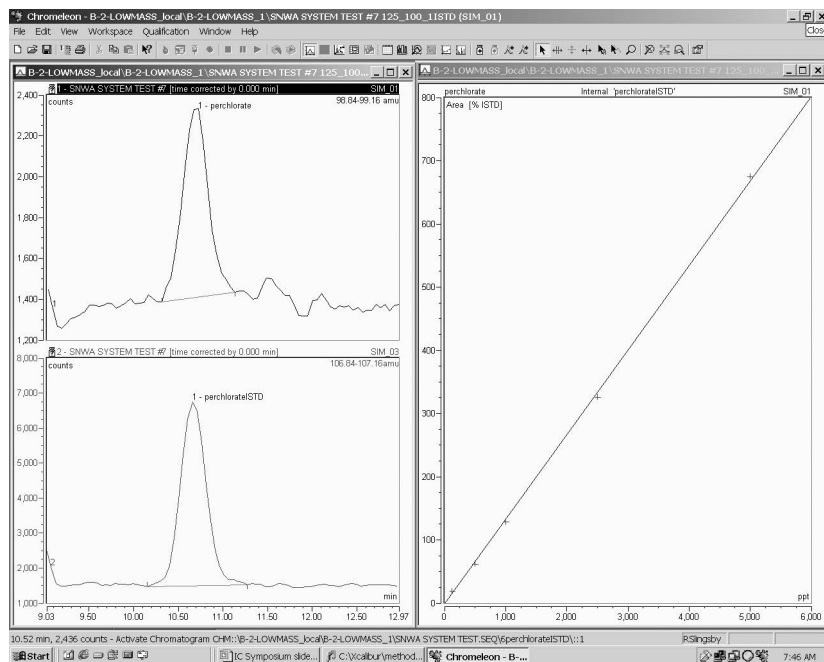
Chromeleon - B-2-LOWMASS_local\B-2-LOWMASS_1\SNWA SYSTEM TEST #7 125_100_1ISTD (SIM_01)

Clos

File Edit View Workspace Qualification Window Help

B-2-LOWMASS_local\B-2-LOWMASS_1\SNWA SYSTEM TEST #7 125_100...

1 - SNWA SYSTEM TEST #7 [time corrected by 0.000 min] SIM_01

counts 98.84-99.16 amu

1 - perchlorate

2,400
2,200
2,000
1,800
1,600
1,400

1

2 - SNWA SYSTEM TEST #7 [time corrected by 0.000 min] SIM_03

counts 106.84-107.16amu

1 - perchlorateISTD

8,000
7,000
6,000
5,000
4,000
3,000
2,000
1,000

2

9.03 9.50 10.00 10.50 11.00 11.50 12.00 12.50 12.97

min

B-2-LOWMASS_local\B-2-LOWMASS_1\SNWA SYSTEM TEST #7 125...

perchlorate Internal 'perchlorateISTD' SIM_01

Area [% ISTD]

800
700
600
500
400
300
200
100
0

0 1,000 2,000 3,000 4,000 5,000 6,000

ppt

10.52 min, 2,436 counts - Activate Chromatogram CHM::\B-2-LOWMASS_local\B-2-LOWMASS_1\SNWA SYSTEM TEST.SEQ\$perchlorateISTD\::1

RSlingsby

Start

IC Symposium slide...

C:\Xcalibur\method...

Chromeleon - B-...

7:46 AM